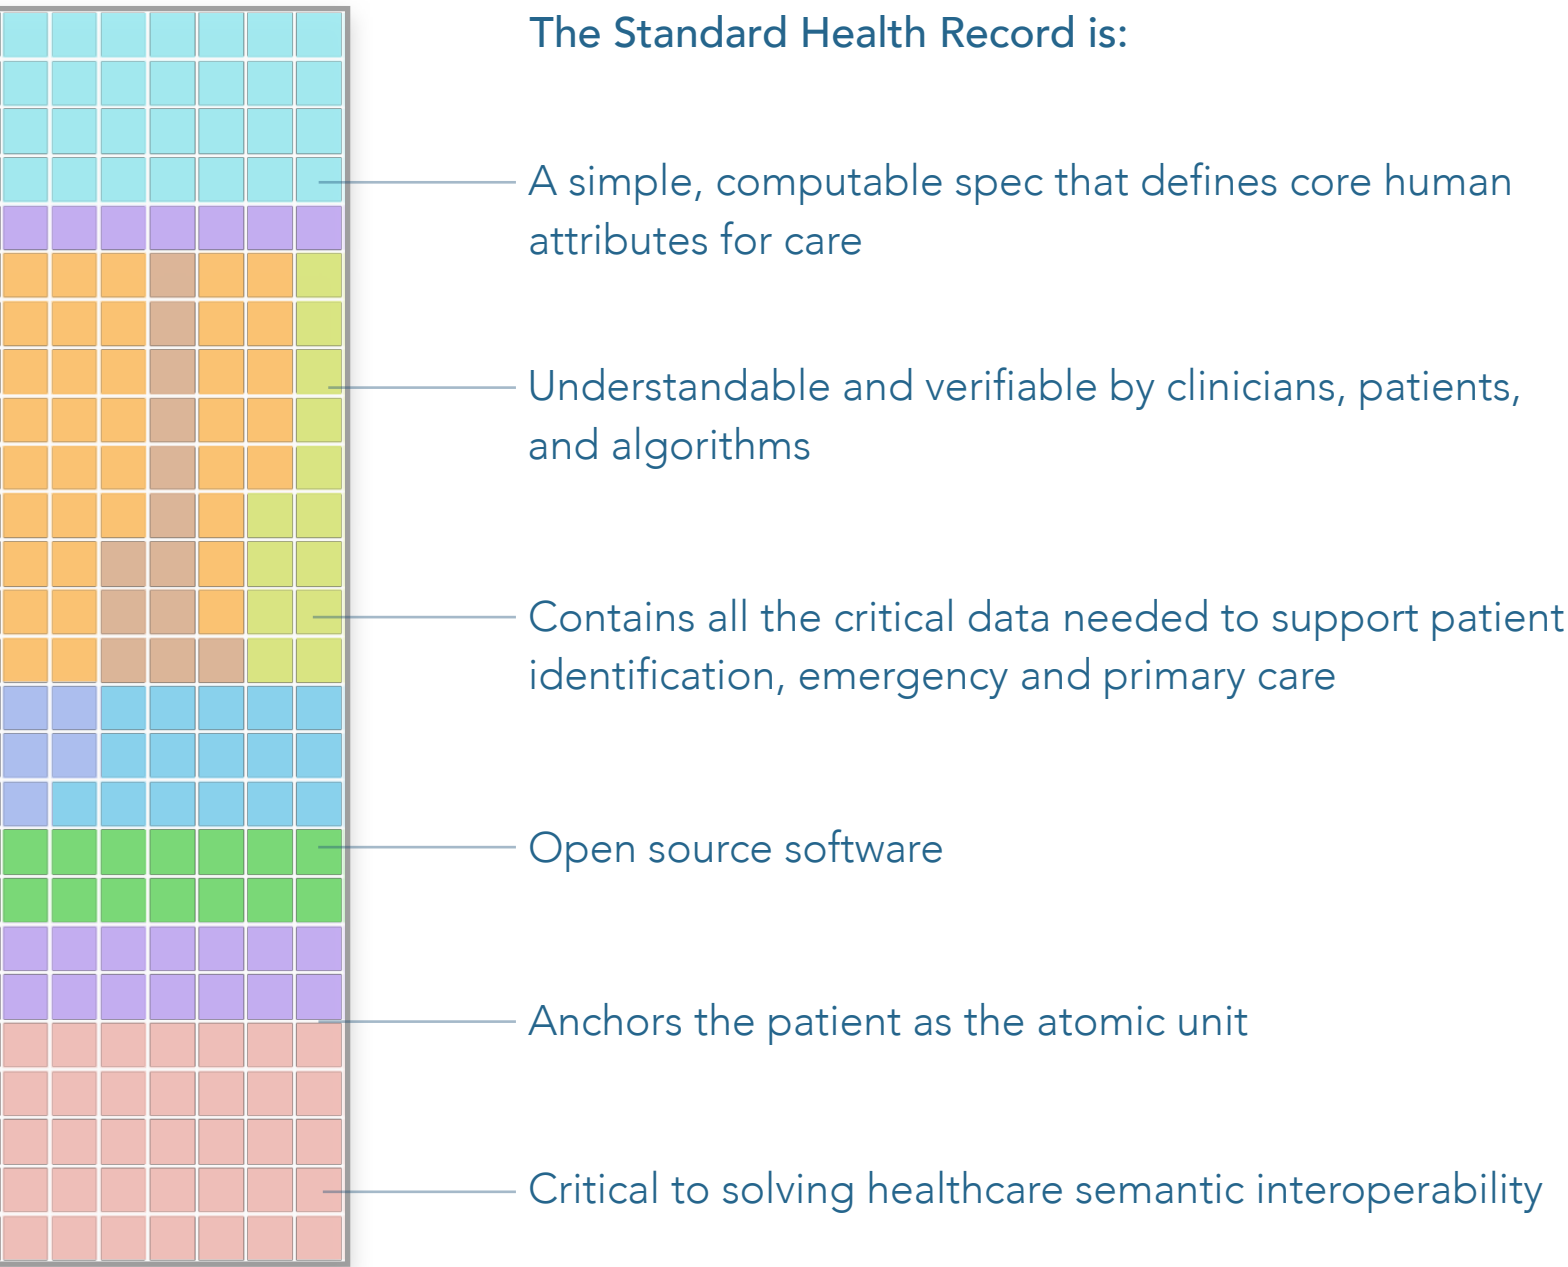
The Standard Health Record is:

A simple, computable spec that defines core human attributes for care

Understandable and verifiable by clinicians, patients, and algorithms

Contains all the critical data needed to support patient identification, emergency and primary care

Open source software

Anchors the patient as the atomic unit

Critical to solving healthcare semantic interoperability